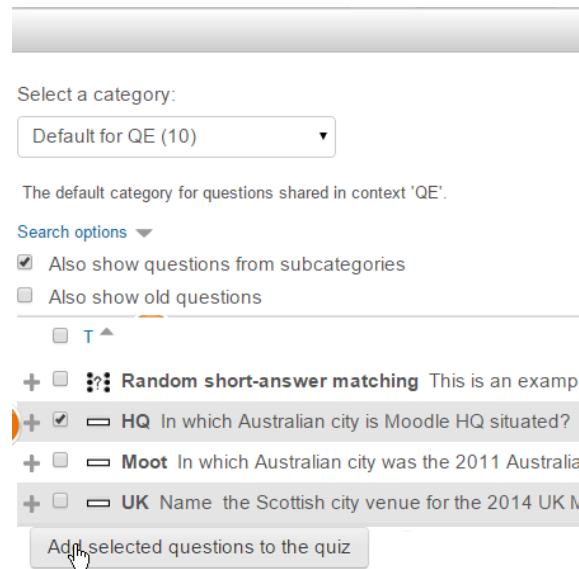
Select a category:

Default for QE (10)

The default category for questions shared in context 'QE'.

Search options

Also show questions from subcategories

Also show old questions

T

Random short-answer matching This is an examp

HQ In which Australian city is Moodle HQ situated?

Moot In which Australian city was the 2011 Australia

UK Name the Scottish city venue for the 2014 UK M

Add selected questions to the quiz